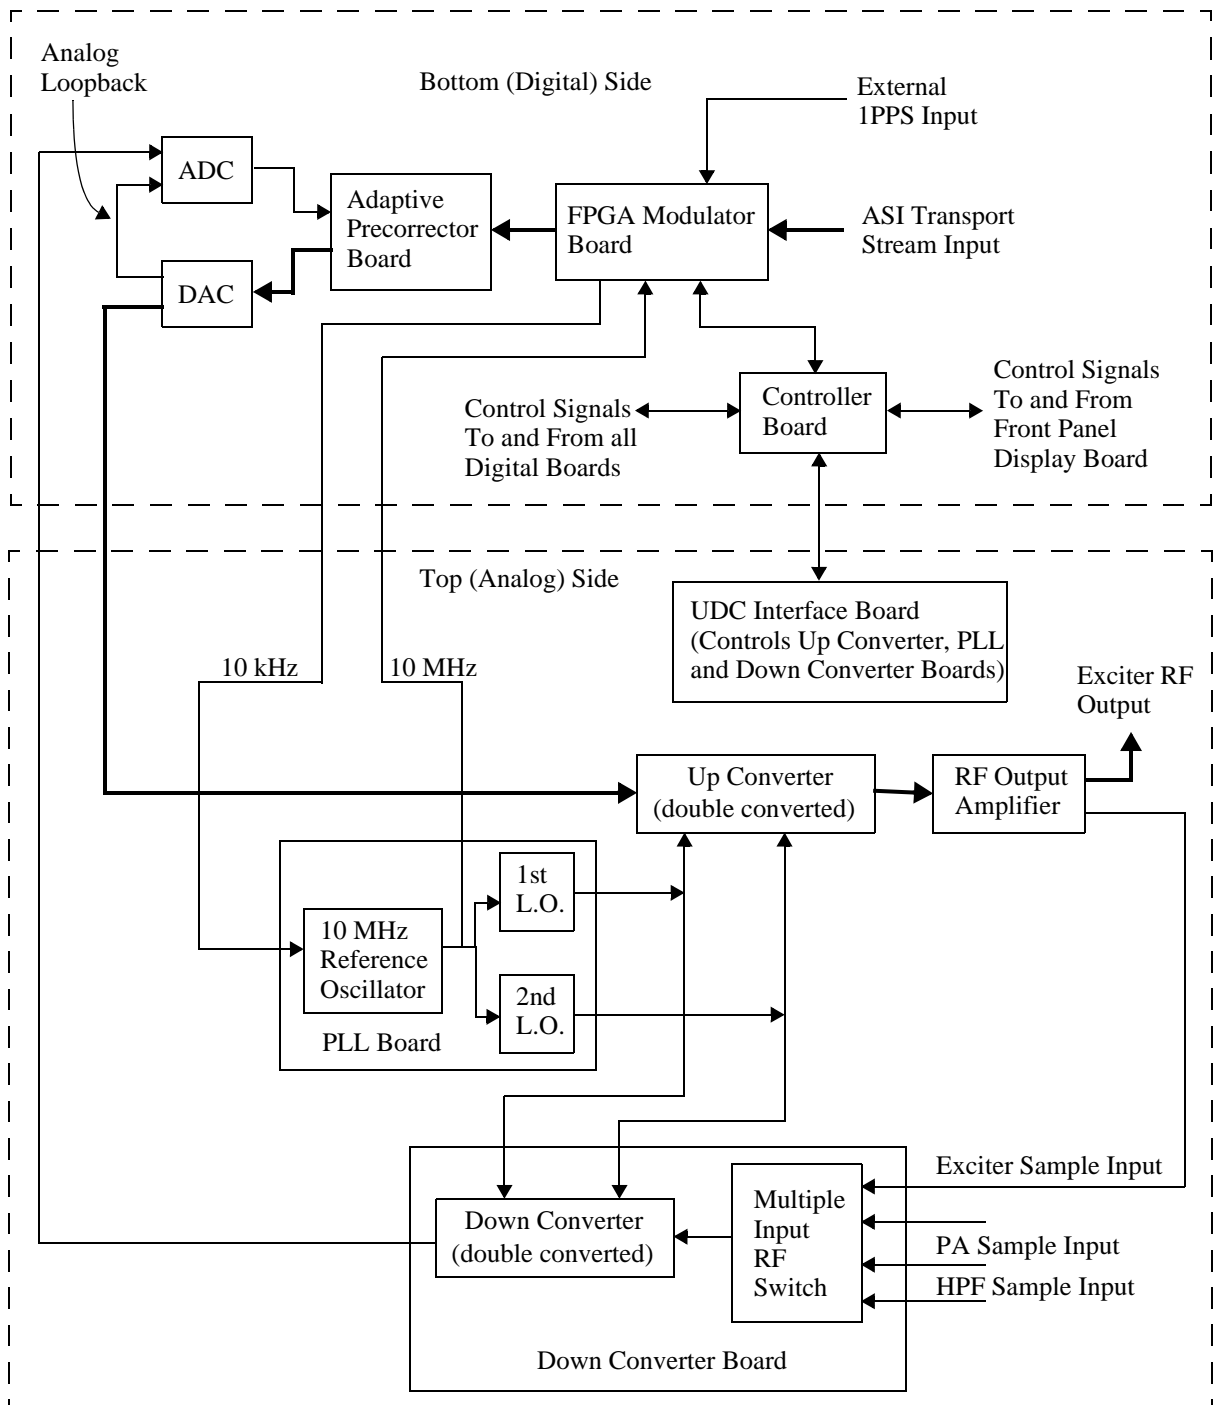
Analog Loopback

Bottom (Digital) Side

External 1PPS Input

ADC

Adaptive Precorrector Board

FPGA Modulator Board

ASI Transport Stream Input

DAC

Control Signals To and From all Digital Boards

Controller Board

Control Signals To and From Front Panel Display Board

Top (Analog) Side

UDC Interface Board (Controls Up Converter, PLL and Down Converter Boards)

10 kHz

10 MHz

Exciter RF Output

Up Converter (double converted)

RF Output Amplifier

1st L.O.

10 MHz Reference Oscillator

2nd L.O.

PLL Board

Exciter Sample Input

Down Converter (double converted)

Multiple Input RF Switch

PA Sample Input

HPF Sample Input

Down Converter Board